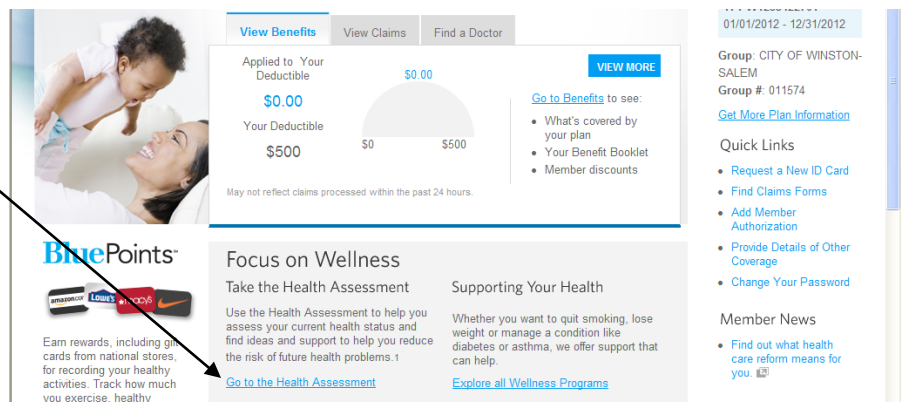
View Benefits
View Claims
Find a Doctor

Applied to Your Deductible
$0.00
Your Deductible
$500

$0.00
$0
$500

VIEW MORE

Go to Benefits to see:
- What's covered by your plan
- Your Benefit Booklet
- Member discounts

May not reflect claims processed within the past 24 hours.

01/01/2012 - 12/31/2012

Group: CITY OF WINSTON-SALEM
Group #: 011574

Get More Plan Information

Quick Links
- Request a New ID Card
- Find Claims Forms
- Add Member Authorization
- Provide Details of Other Coverage
- Change Your Password

Member News
- Find out what health care reform means for you.

BluePoints™

amazon.com Lowe's macys

Earn rewards, including gift cards from national stores, for recording your healthy activities. Track how much you exercise, healthy

Focus on Wellness

Take the Health Assessment

Use the Health Assessment to help you assess your current health status and find ideas and support to help you reduce the risk of future health problems.1

Go to the Health Assessment

Supporting Your Health

Whether you want to quit smoking, lose weight or manage a condition like diabetes or asthma, we offer support that can help.

Explore all Wellness Programs